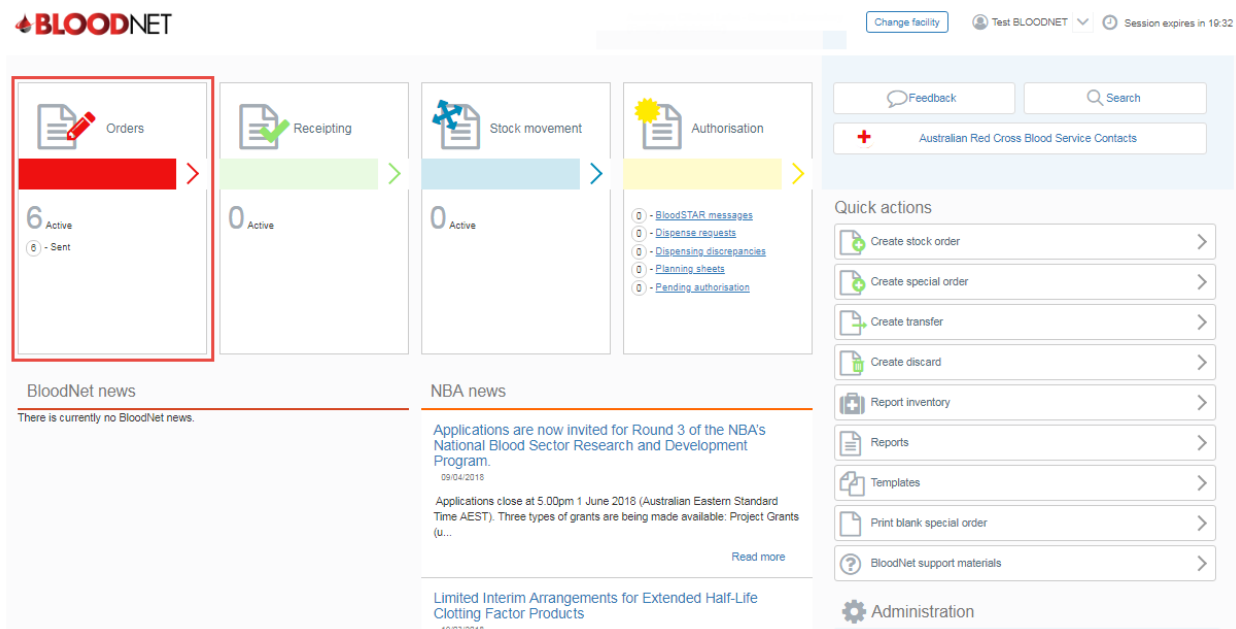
BLOODNET

Change facility

Test BLOODNET

Session expires in 19:32

Orders

6 Active

6 - Sent

Receipting

0 Active

Stock movement

0 Active

Authorisation

0 - BloodSTAR messages

0 - Dispense requests

0 - Dispensing discrepancies

0 - Planning sheets

0 - Pending authorisation

Feedback

Search

Australian Red Cross Blood Service Contacts

Quick actions

Create stock order

Create special order

Create transfer

Create discard

Report inventory

Reports

Templates

Print blank special order

BloodNet support materials

Administration

BloodNet news

There is currently no BloodNet news.

NBA news

Applications are now invited for Round 3 of the NBA's National Blood Sector Research and Development Program.

09/04/2018

Applications close at 5.00pm 1 June 2018 (Australian Eastern Standard Time AEST). Three types of grants are being made available: Project Grants (u...

Read more

Limited Interim Arrangements for Extended Half-Life Clotting Factor Products

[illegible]